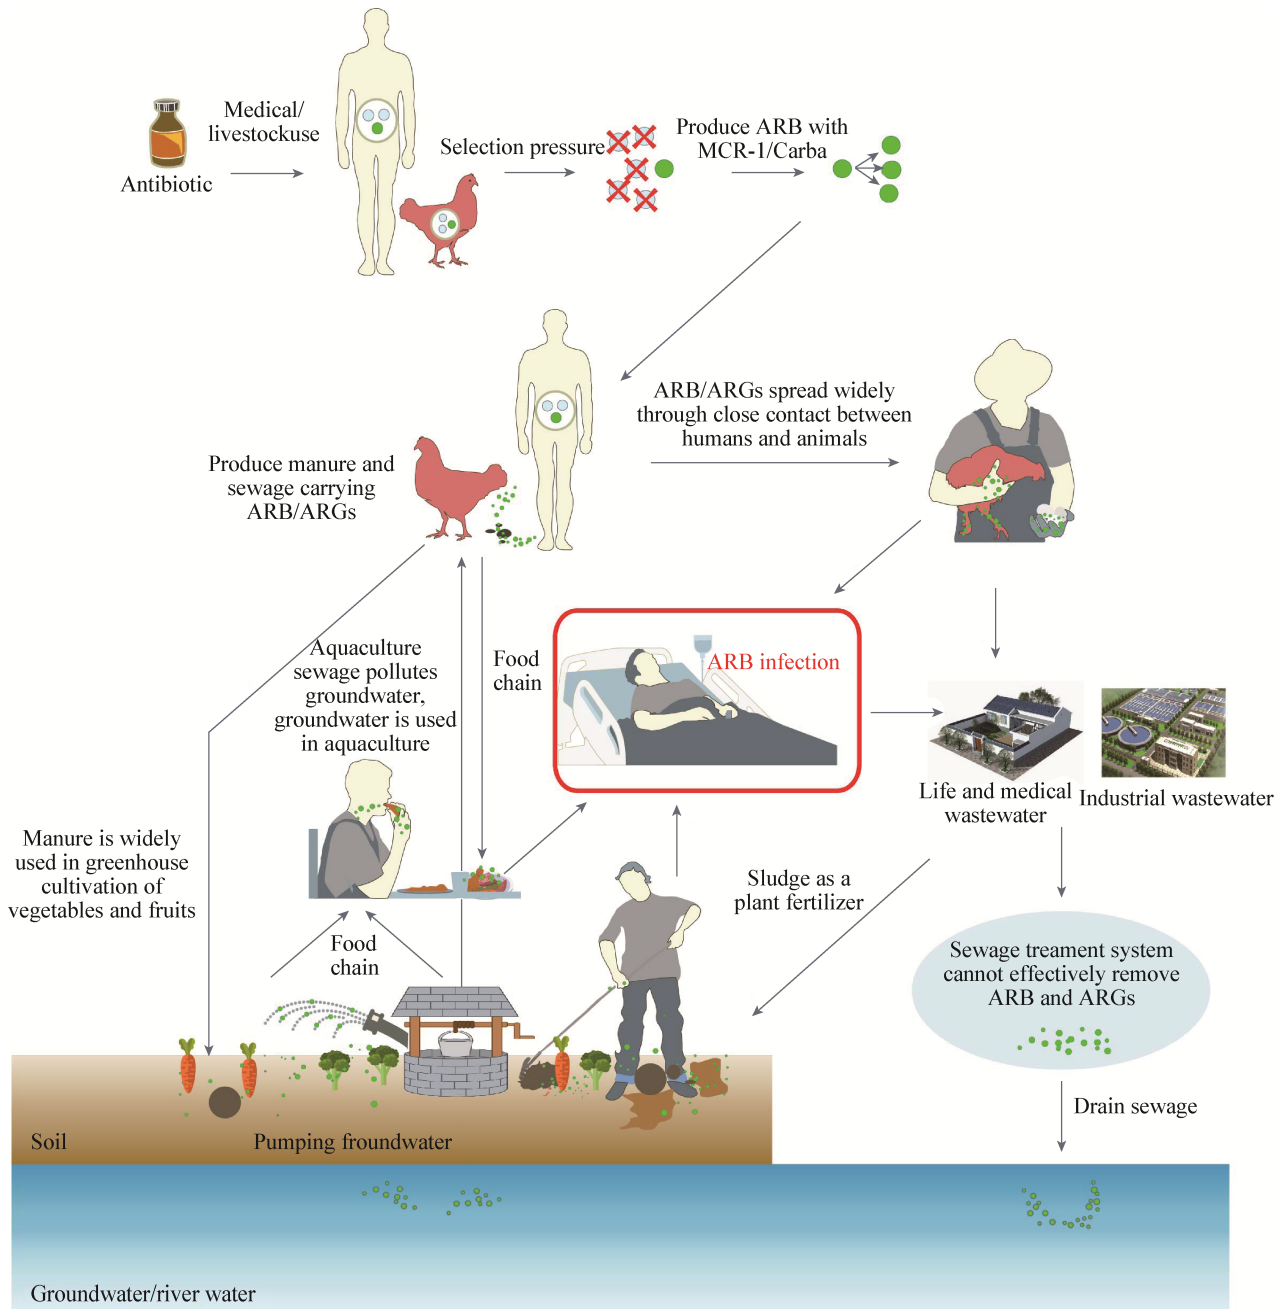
Antibiotic

Medical/ livestockuse

Selection pressure

Produce ARB with MCR-1/Carba

ARB/ARGs spread widely through close contact between humans and animals

Produce manure and sewage carrying ARB/ARGs

Aquaculture sewage pollutes groundwater, groundwater is used in aquaculture

Food chain

ARB infection

Life and medical wastewater

Industrial wastewater

Manure is widely used in greenhouse cultivation of vegetables and fruits

Sludge as a plant fertilizer

Food chain

Sewage treament system cannot effectively remove ARB and ARGs

Drain sewage

Soil

Pumping froundwater

Groundwater/river water